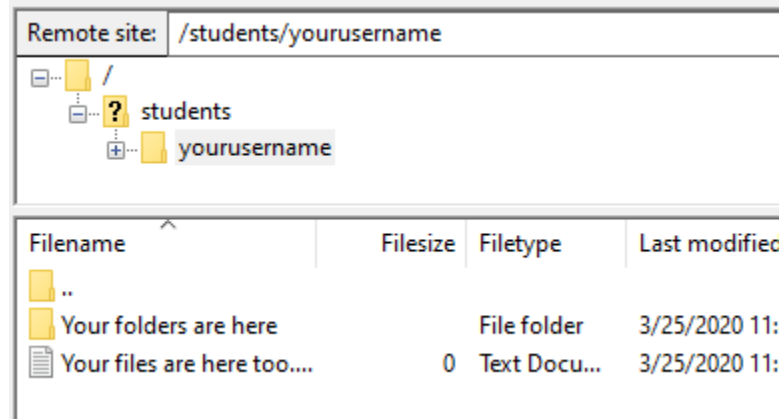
Remote site: /students/yourusername

/
?students
yourusername

| Filename | Filesize | Filetype | Last modified |
|---|---|---|---|
| .. | | | |
| Your folders are here | | File folder | 3/25/2020 11: |
| Your files are here too.... | 0 | Text Docu... | 3/25/2020 11: |